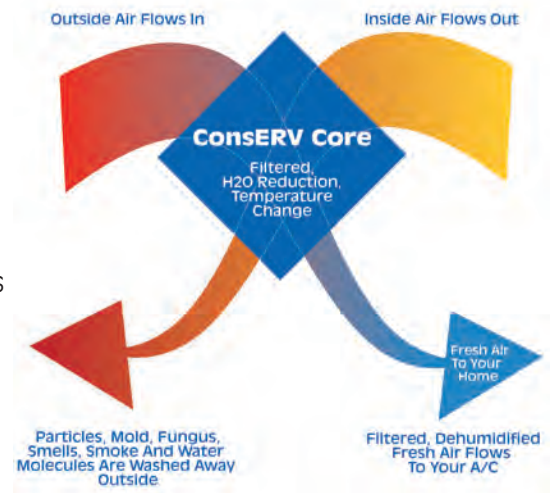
Outside Air Flows In

Inside Air Flows Out

ConsERV Core

Filtered, H2O Reduction, Temperature Change

s

Fresh Air To Your Home

Particles, Mold, Fungus, Smells, Smoke And Water Molecules Are Washed Away Outside

Filtered, Dehumidified Fresh Air Flows To Your A/C